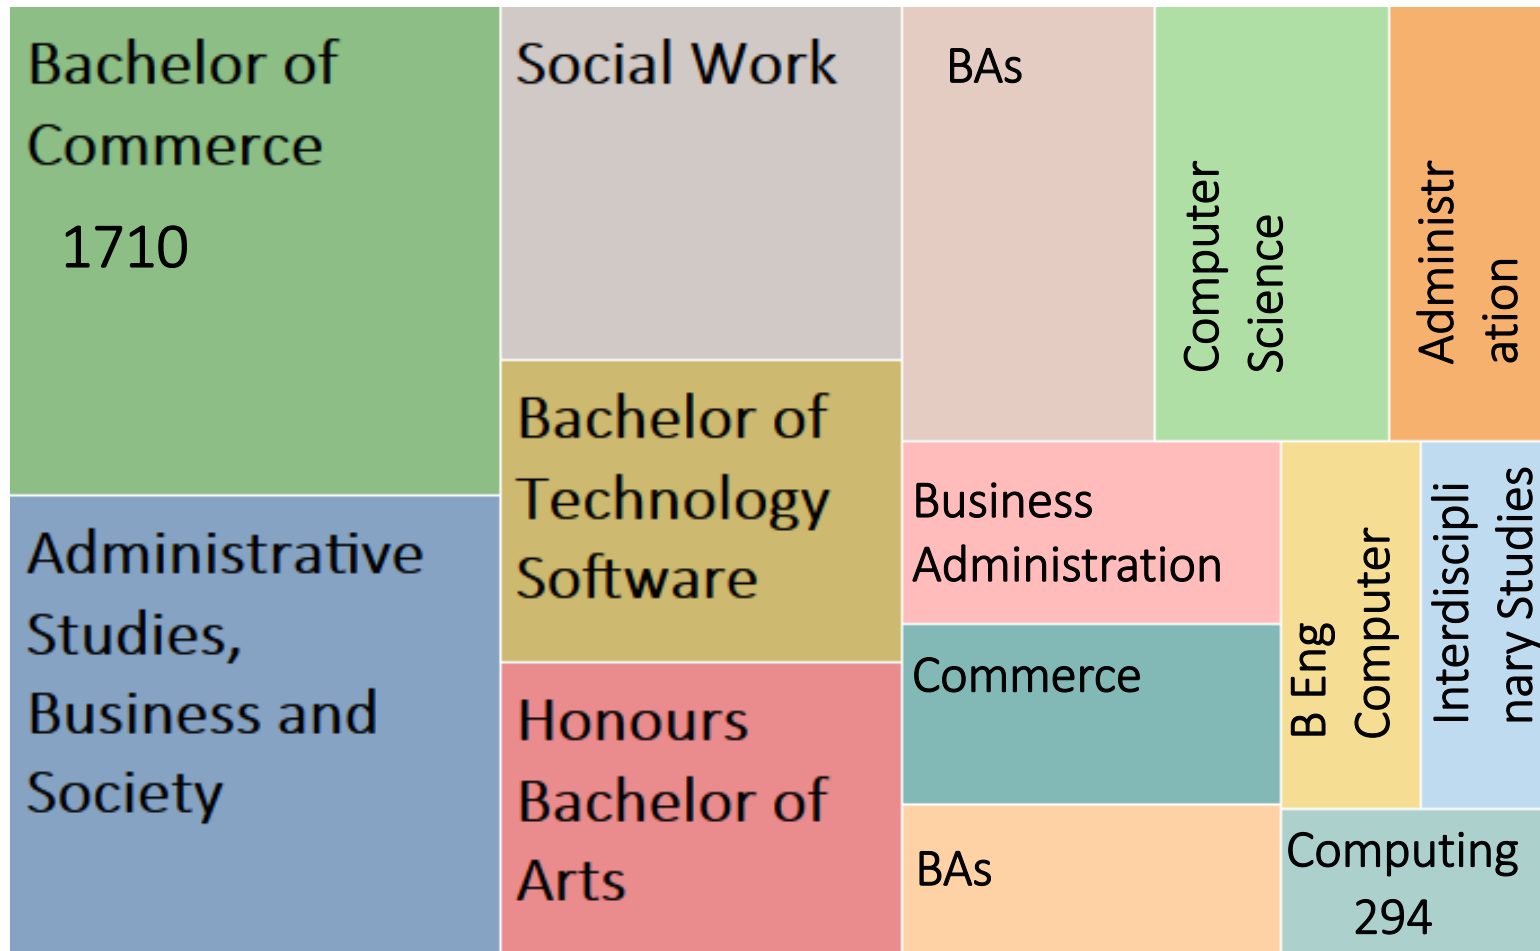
Bachelor of Commerce

1710

Administrative Studies, Business and Society

Social Work

Bachelor of Technology Software

Honours Bachelor of Arts

BAs

Computer Science

Administr ation

Business Administration

Commerce

BAs

B Eng Computer

Interdiscipli nary Studies

Computing 294